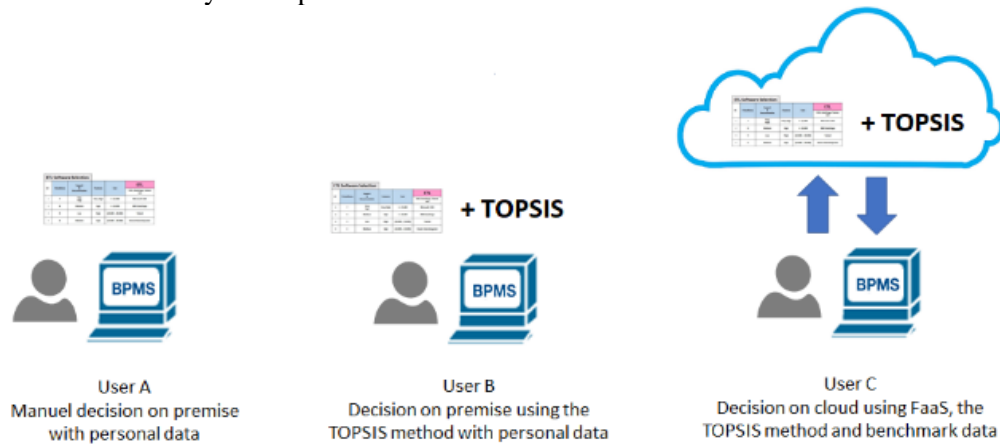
+ TOPSIS

+ TOPSIS

BPMS

BPMS

BPMS

User A
Manuel decision on premise with personal data

User B
Decision on premise using the TOPSIS method with personal data

User C
Decision on cloud using FaaS, the TOPSIS method and benchmark data